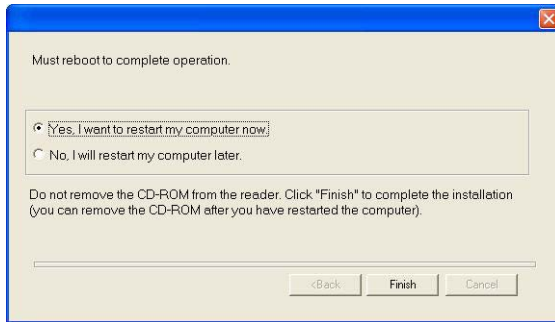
Must reboot to complete operation.

Yes, I want to restart my computer now.

No, I will restart my computer later.

Do not remove the CD-ROM from the reader. Click "Finish" to complete the installation (you can remove the CD-ROM after you have restarted the computer).

<Back

Finish

Cancel